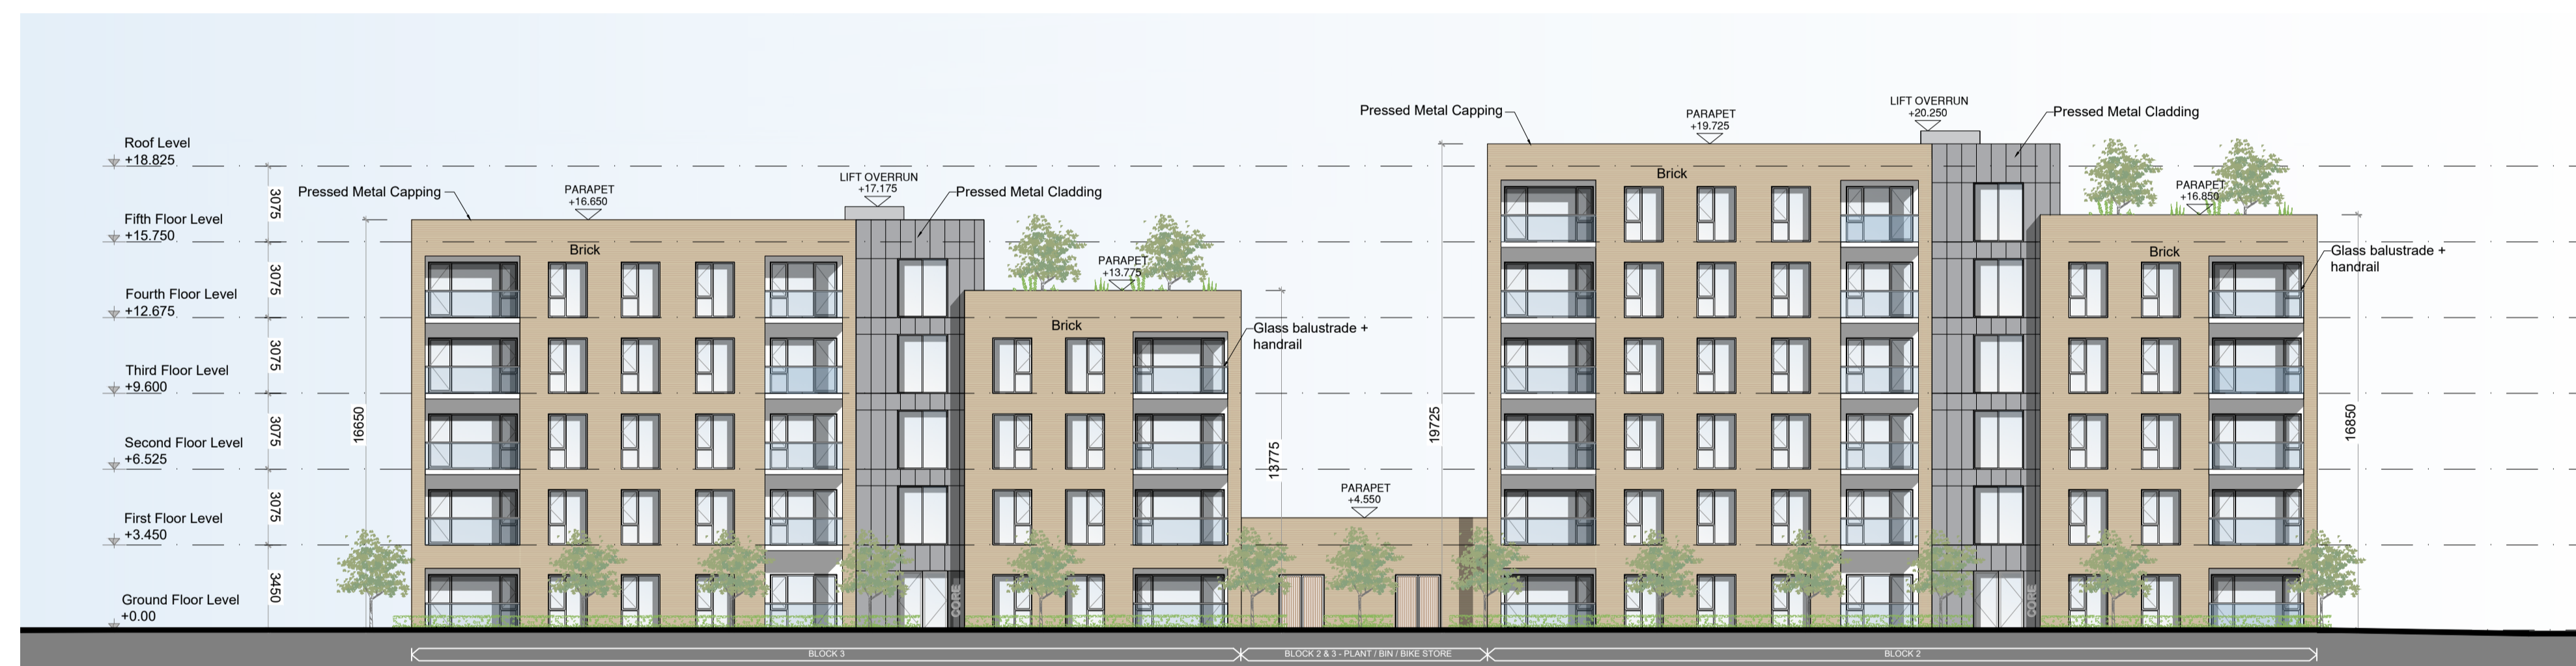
Roof Level
+18.825

Fifth Floor Level
+15.750

Fourth Floor Level
+12.675

Third Floor Level
+9.600

Second Floor Level
+6.525

First Floor Level
+3.450

Ground Floor Level
+0.00

3075
3075
3075
3075
3075
3450

16650

Pressed Metal Capping

PARAPET
+16.650

Brick

LIFT OVERRUN
+17.175

Pressed Metal Cladding

PARAPET
+13.775

Brick

Glass balustrade + handrail

13775

PARAPET
+4.550

CORE

19725

Pressed Metal Capping

PARAPET
+19.725

Brick

LIFT OVERRUN
+20.250

Pressed Metal Cladding

PARAPET
+16.850

Brick

Glass balustrade + handrail

16850

CORE

BLOCK 3

BLOCK 2 & 3 - PLANT / BIN / BIKE STORE

BLOCK 2